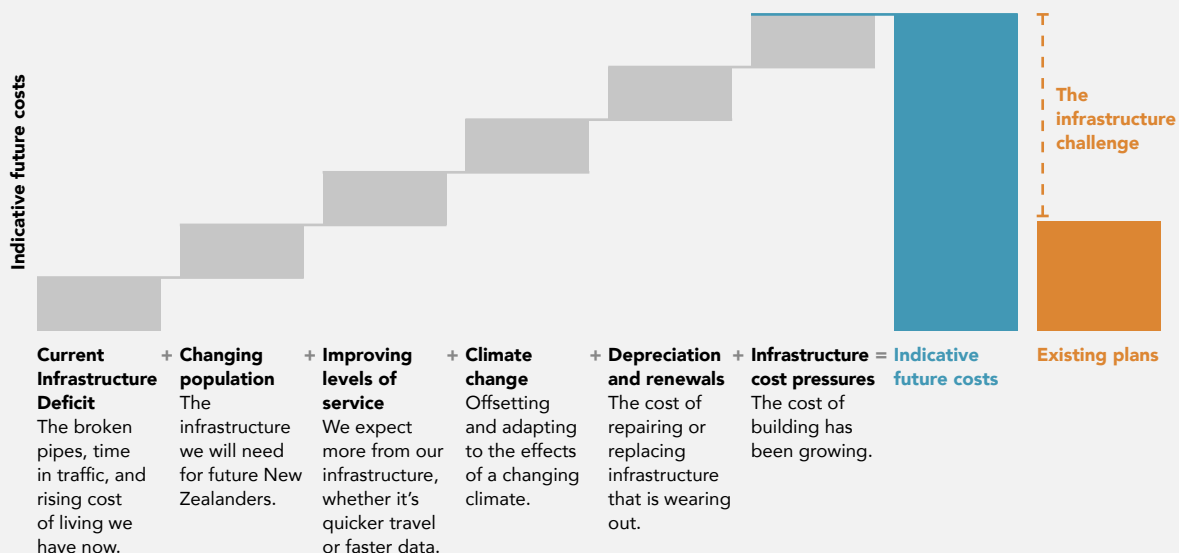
Indicative future costs

The infrastructure challenge

Current Infrastructure Deficit
The broken pipes, time in traffic, and rising cost of living we have now.

+ Changing population
The infrastructure we will need for future New Zealanders.

+ Improving levels of service
We expect more from our infrastructure, whether it's quicker travel or faster data.

+ Climate change
Offsetting and adapting to the effects of a changing climate.

+ Depreciation and renewals
The cost of repairing or replacing infrastructure that is wearing out.

+ Infrastructure cost pressures
The cost of building has been growing.

= Indicative future costs

Existing plans